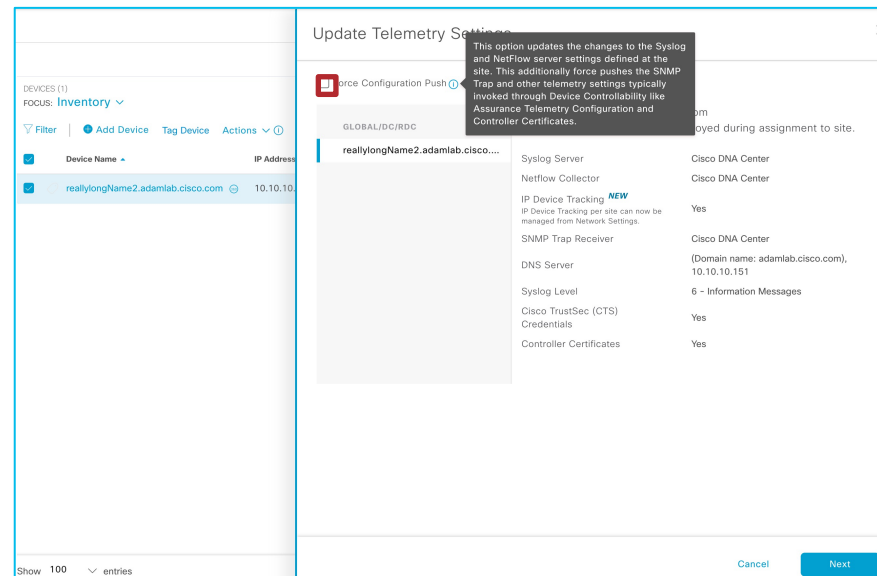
DEVICES (1)
FOCUS: Inventory

Filter | Add Device Tag Device Actions

Device Name IP Address

reallylongName2.adamlab.cisco.com 10.10.10.

Show 100 entries

Update Telemetry Settings

orce Configuration Push

This option updates the changes to the Syslog and NetFlow server settings defined at the site. This additionally force pushes the SNMP Trap and other telemetry settings typically invoked through Device Controllability like Assurance Telemetry Configuration and Controller Certificates.

om
oyed during assignment to site.

GLOBAL/DC/RDC

reallylongName2.adamlab.cisco....

| | |
|---|---|
| Syslog Server | Cisco DNA Center |
| Netflow Collector | Cisco DNA Center |
| IP Device Tracking NEW IP Device Tracking per site can now be managed from Network Settings. | Yes |
| SNMP Trap Receiver | Cisco DNA Center |
| DNS Server | (Domain name: adamlab.cisco.com), 10.10.10.151 |
| Syslog Level | 6 - Information Messages |
| Cisco TrustSec (CTS) Credentials | Yes |
| Controller Certificates | Yes |

Cancel Next